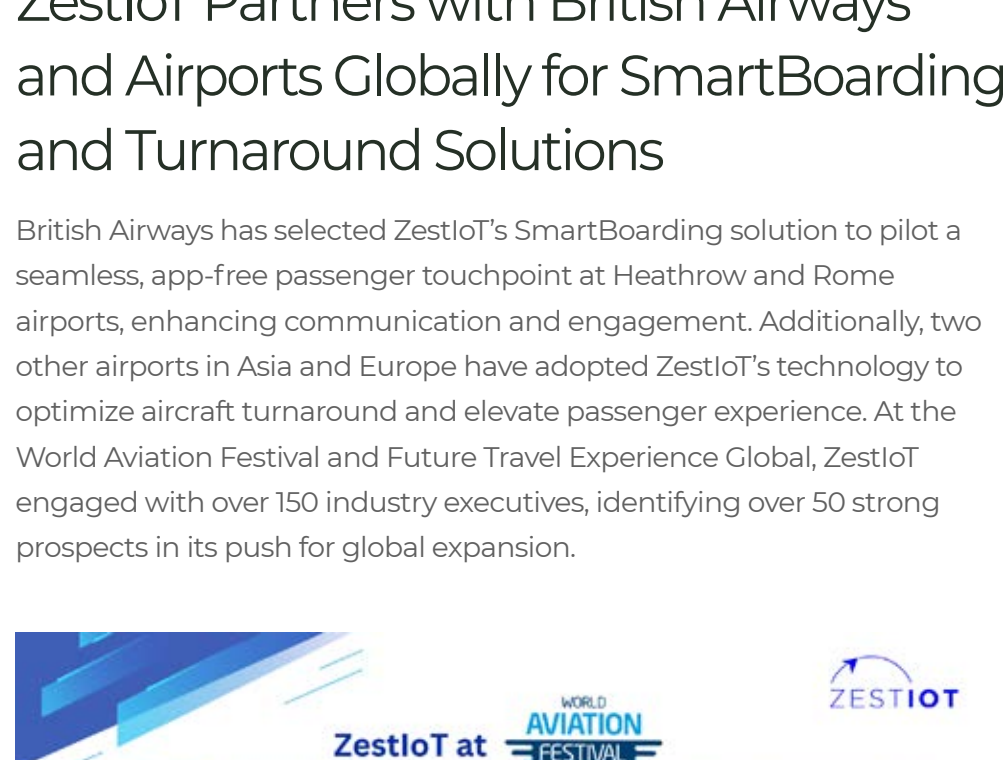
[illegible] Partners with British Airways and Airports Globally for SmartBoarding and Turnaround Solutions

British Airways has selected ZestIoT's SmartBoarding solution to pilot a seamless, app-free passenger touchpoint at Heathrow and Rome airports, enhancing communication and engagement. Additionally, two other airports in Asia and Europe have adopted ZestIoT's technology to optimize aircraft turnaround and elevate passenger experience. At the World Aviation Festival and Future Travel Experience Global, ZestIoT engaged with over 150 industry executives, identifying over 50 strong prospects in its push for global expansion.

ZESTIOT

ZestIoT at WORLD AVIATION FESTIVAL